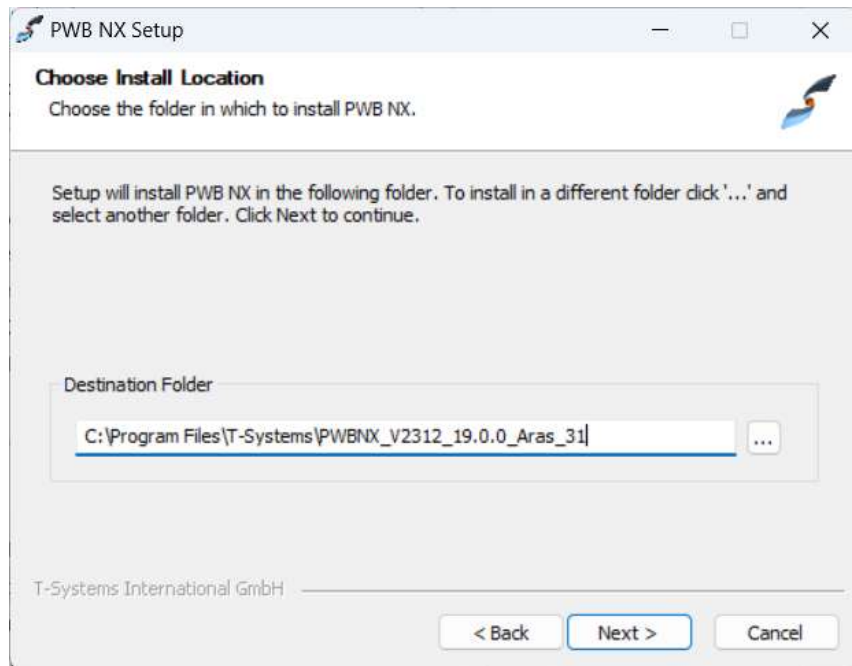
PWB NX Setup

Choose Install Location

Choose the folder in which to install PWB NX.

Setup will install PWB NX in the following folder. To install in a different folder click '...' and select another folder. Click Next to continue.

Destination Folder

C:\Program Files\T-Systems\PWBNX_V2312_19.0.0_Aras_31

...

T-Systems International GmbH

< Back

Next >

Cancel